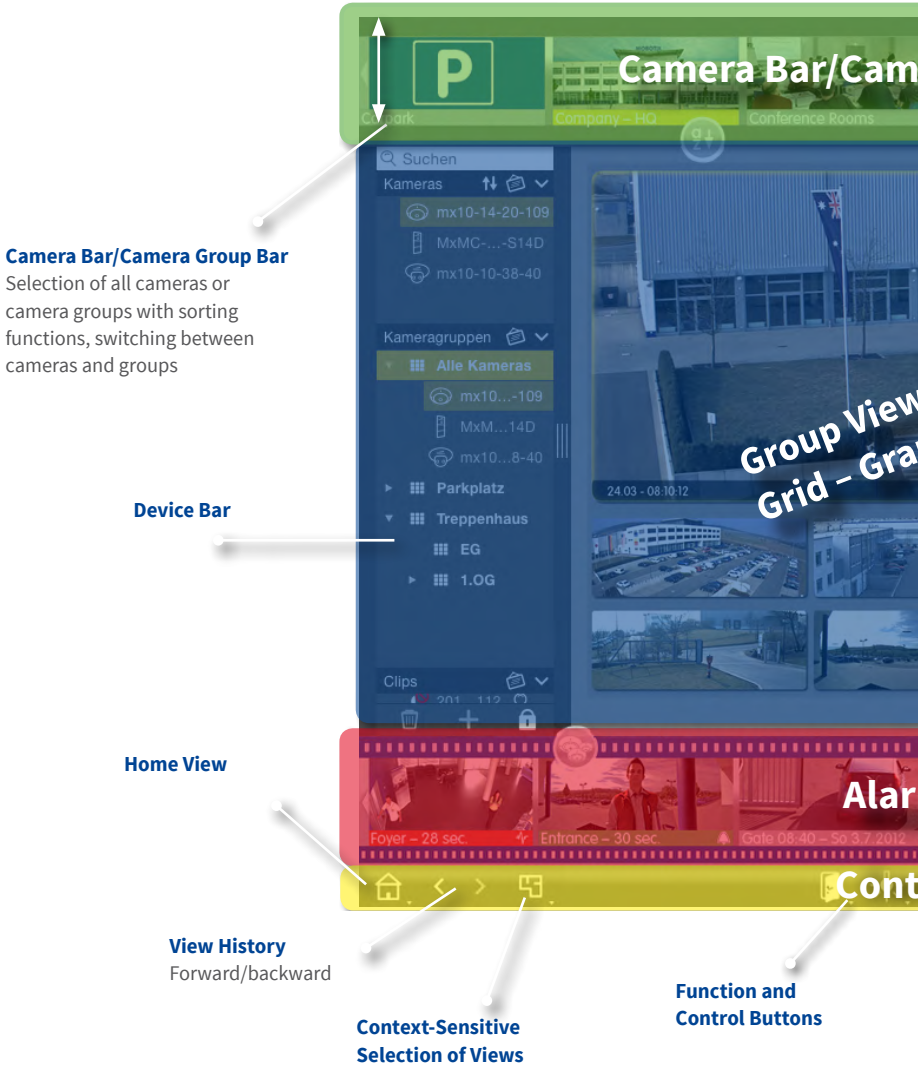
Camera Bar/Cam

Carpark

Company – HQ

Conference Rooms

Camera Bar/Camera Group Bar
Selection of all cameras or camera groups with sorting functions, switching between cameras and groups

Suchen

Kameras

mx10-14-20-109

MxMC-...-S14D

mx10-10-38-40

Kameragruppen

Alle Kameras

mx10...-109

MxM...14D

mx10...8-40

Parkplatz

Treppenhaus

EG

1.OG

Clips

Device Bar

Group View
Grid – Gra

24.03 - 08:10:12

Home View

Alar

Foyer – 28 sec.

Entrance – 30 sec.

Gate 08:40 – So 3.7.2012

Cont

View History
Forward/backward

Context-Sensitive Selection of Views

Function and Control Buttons